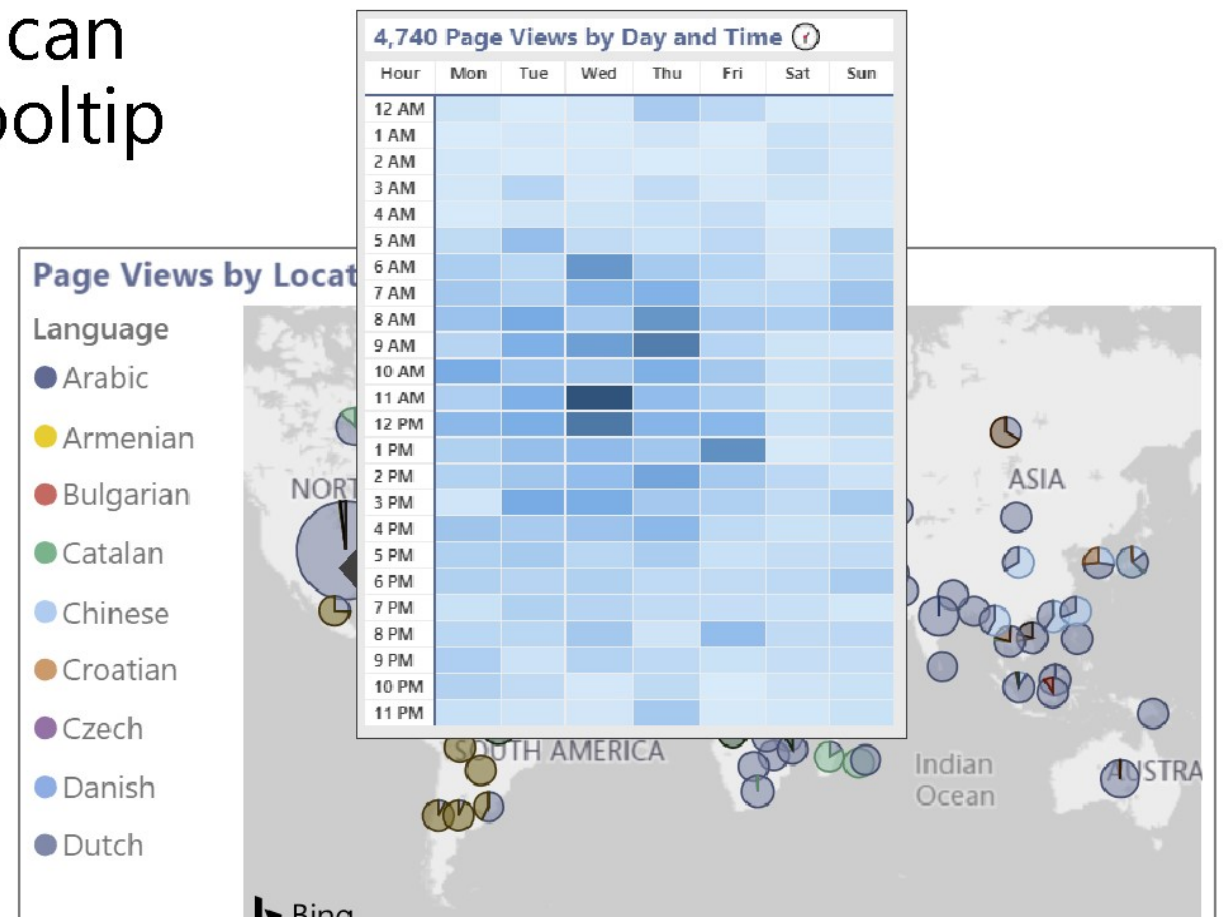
can
oltip

4,740 Page Views by Day and Time

| Hour | Mon | Tue | Wed | Thu | Fri | Sat | Sun |
|---|---|---|---|---|---|---|---|
| 12 AM | | | | | | | |
| 1 AM | | | | | | | |
| 2 AM | | | | | | | |
| 3 AM | | | | | | | |
| 4 AM | | | | | | | |
| 5 AM | | | | | | | |
| 6 AM | | | | | | | |
| 7 AM | | | | | | | |
| 8 AM | | | | | | | |
| 9 AM | | | | | | | |
| 10 AM | | | | | | | |
| 11 AM | | | | | | | |
| 12 PM | | | | | | | |
| 1 PM | | | | | | | |
| 2 PM | | | | | | | |
| 3 PM | | | | | | | |
| 4 PM | | | | | | | |
| 5 PM | | | | | | | |
| 6 PM | | | | | | | |
| 7 PM | | | | | | | |
| 8 PM | | | | | | | |
| 9 PM | | | | | | | |
| 10 PM | | | | | | | |
| 11 PM | | | | | | | |

Page Views by Locat

Language
Arabic
Armenian
Bulgarian
Catalan
Chinese
Croatian
Czech
Danish
Dutch

NORT
ASIA
SOUTH AMERICA
Indian Ocean
AUSTRA
Bing